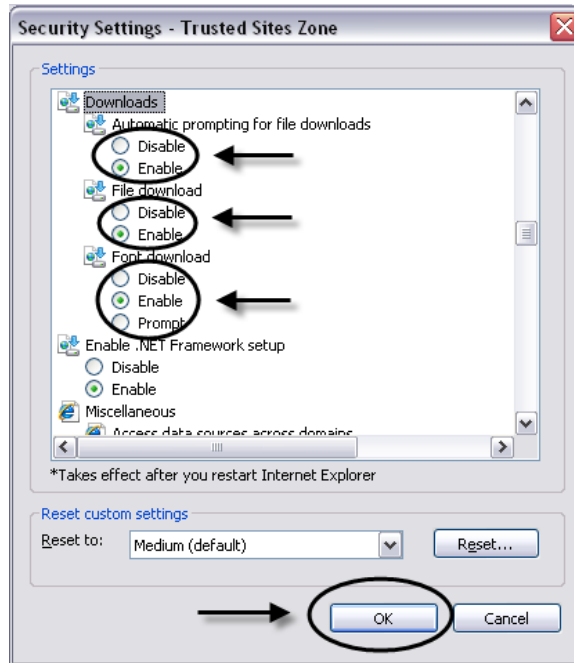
Security Settings - Trusted Sites Zone

Settings

Downloads
Automatic prompting for file downloads
Disable
Enable
File download
Disable
Enable
Font download
Disable
Enable
Prompt
Enable .NET Framework setup
Disable
Enable
Miscellaneous
Access data sources across domains

*Takes effect after you restart Internet Explorer

Reset custom settings
Reset to: Medium (default)
Reset...

OK
Cancel